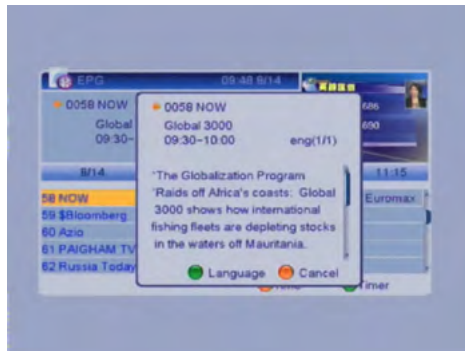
EPG 09:48 8/14

0058 NOW
Global
09:30-

8/14

58 NOW
59 $Bloomberg
60 Azio
61 PAIGHAM TV
62 Russia Today

686
690

11:15

Euromax

0058 NOW
Global 3000
09:30~10:00 eng(1/1)

"The Globalization Program "Raids off Africa's coasts: Global 3000 shows how international fishing fleets are depleting stocks in the waters off Mauritania.

Language Cancel

Timer